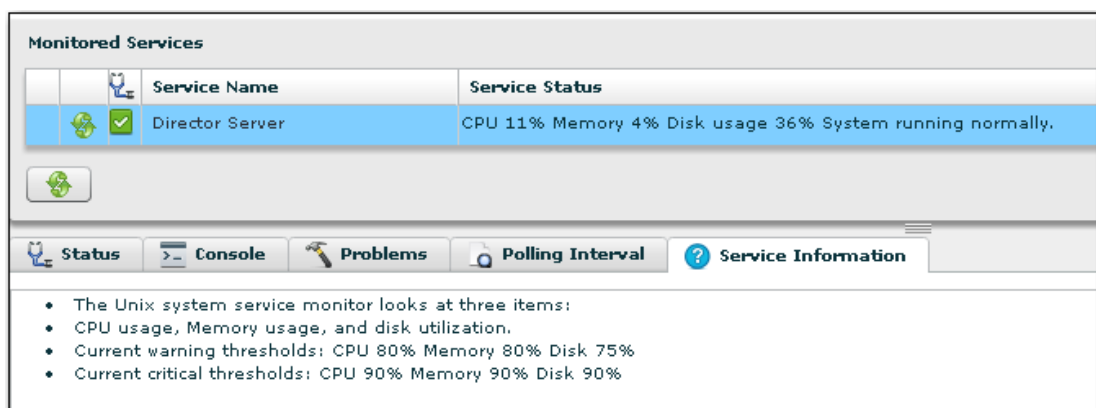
Monitored Services

| | | | Service Name | Service Status |
|---|---|---|---|---|
| | | | Director Server | CPU 11% Memory 4% Disk usage 36% System running normally. |

Status | Console | Problems | Polling Interval | Service Information

- The Unix system service monitor looks at three items:
- CPU usage, Memory usage, and disk utilization.
- Current warning thresholds: CPU 80% Memory 80% Disk 75%
- Current critical thresholds: CPU 90% Memory 90% Disk 90%